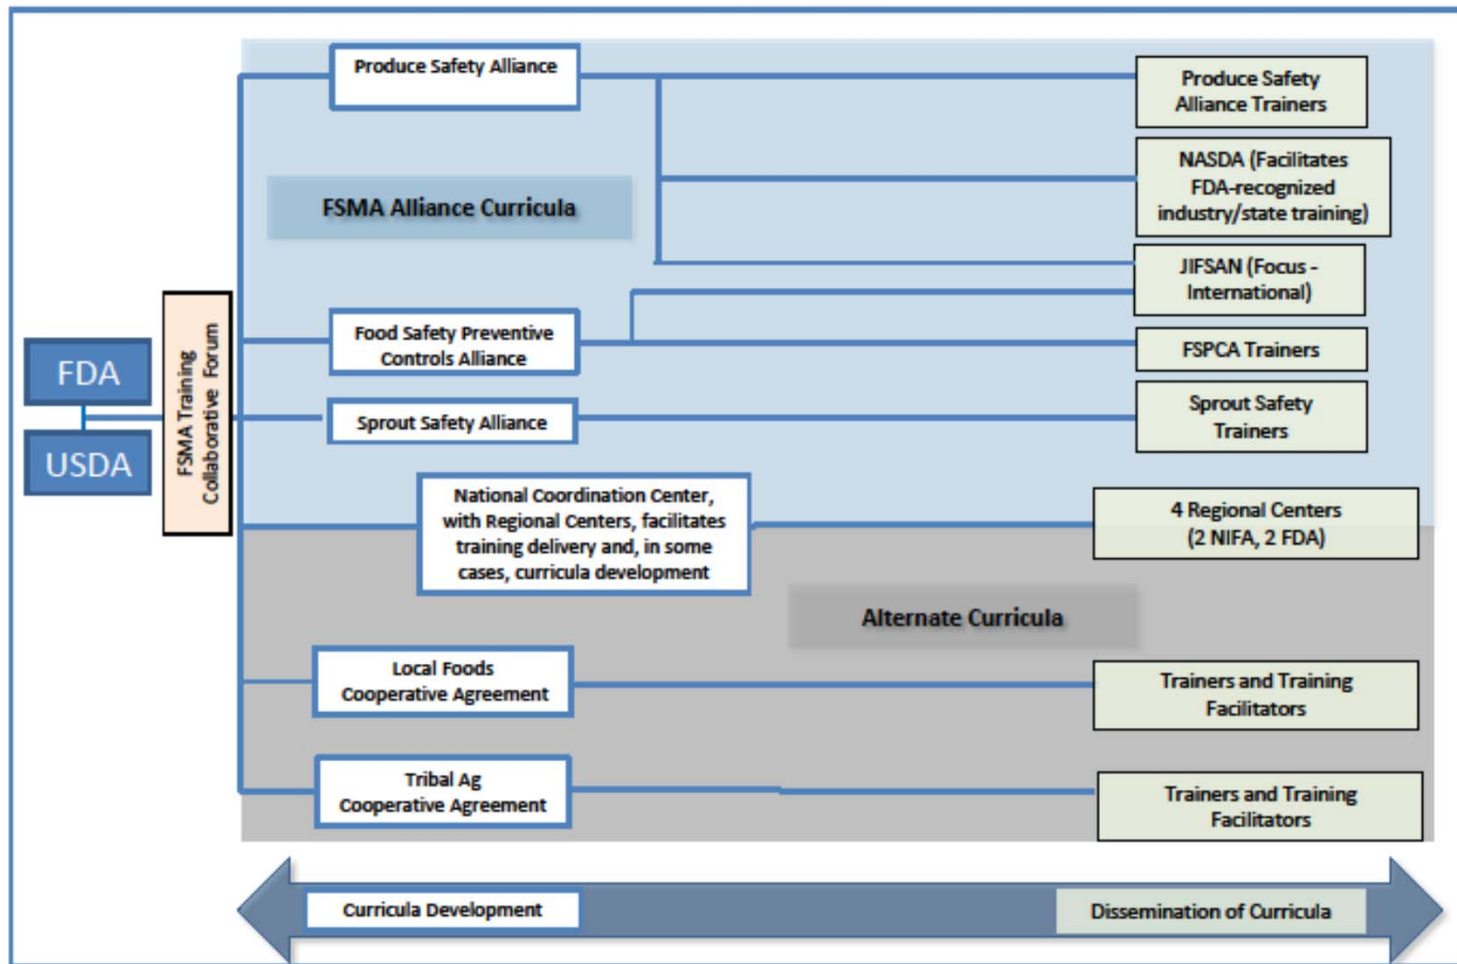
Produce Safety Alliance

Produce Safety Alliance Trainers

FSMA Alliance Curricula

NASDA (Facilitates FDA-recognized industry/state training)

JIFSAN (Focus - International)

FDA

USDA

FSMA Training Collaborative Forum

Food Safety Preventive Controls Alliance

FSPCA Trainers

Sprout Safety Alliance

Sprout Safety Trainers

National Coordination Center, with Regional Centers, facilitates training delivery and, in some cases, curricula development

4 Regional Centers (2 NIFA, 2 FDA)

Alternate Curricula

Local Foods Cooperative Agreement

Trainers and Training Facilitators

Tribal Ag Cooperative Agreement

Trainers and Training Facilitators

Curricula Development

Dissemination of Curricula